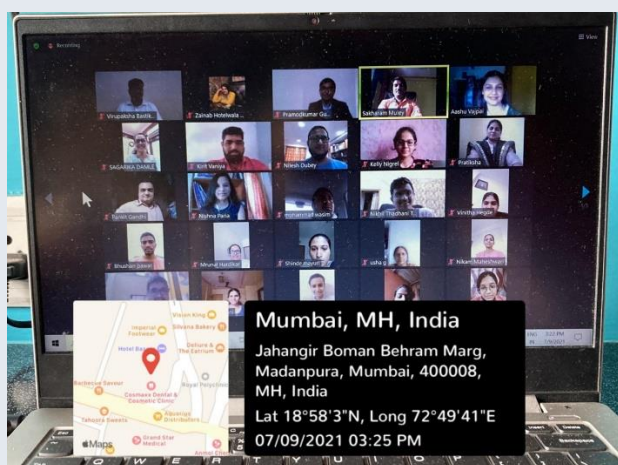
Recording

View

Virupaksha Barlik...

Zainab Hotelwala

Pramodkumar Go...

Sakharam Muley

Aashu Vajpai

SAGARIKA DAMLE

Kirti Vaniya

Nilesh Dubey

Kolly Nigrel

Pratiksha

Paresh Gandhi

Nishna Palla

mohammad wasim

Nikhil Tripathi T...

Vinitha Hegde

Bhushan Jawale

Mrunal Hardikar

Shinde Asmita

usha g

Nikam Maheshwari

Vision King

Imperial Firehouse

Silvana Bakery

Deluxe & The Estrium

Hotel Baran

Badsecue Saveur

Royal Polyclinic

Coolteeth Dental & Cosmetic Clinic

Yahoota Bakery

Kilpatrick Distributors

Grand Star Medical

Maps

Mumbai, MH, India

Jahangir Boman Behram Marg, Madanpura, Mumbai, 400008, MH, India

Lat 18°58'3"N, Long 72°49'41"E

07/09/2021 03:25 PM